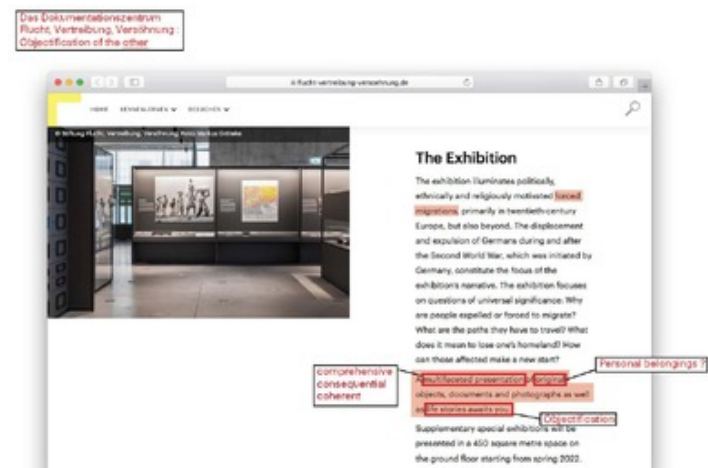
Das Dokumentationszentrum Flucht, Vertreibung, Versöhnung : Objectification of the other

flucht-vertreibung-versoehnung.de

HOME AUSSTELLUNGEN BESUCHEN

© Stiftung Flucht, Vertreibung, Versöhnung, Foto: Markus Gröteke

The Exhibition

The exhibition illuminates politically, ethnically and religiously motivated forced migrations, primarily in twentieth-century Europe, but also beyond. The displacement and expulsion of Germans during and after the Second World War, which was initiated by Germany, constitute the focus of the exhibition's narrative. The exhibition focuses on questions of universal significance. Why are people expelled or forced to migrate? What are the paths they have to travel? What does it mean to lose one's homeland? How can those affected make a new start?

comprehensive
consequential
coherent

Personal belongings ?

A multifaceted presentation of original objects, documents and photographs as well as life stories awaits you.

Objectification

Supplementary special exhibitions will be presented in a 450 square metre space on the ground floor starting from spring 2022.